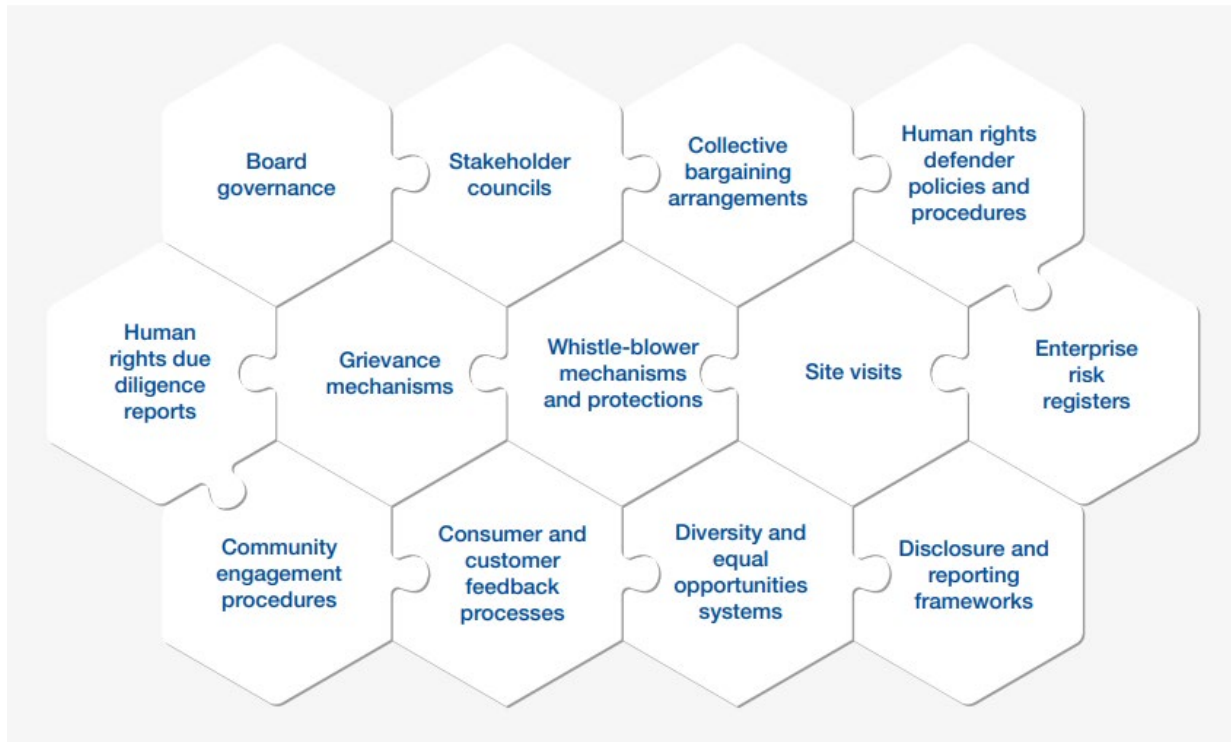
Board governance

Stakeholder councils

Collective bargaining arrangements

Human rights defender policies and procedures

Human rights due diligence reports

Grievance mechanisms

Whistle-blower mechanisms and protections

Site visits

Enterprise risk registers

Community engagement procedures

Consumer and customer feedback processes

Diversity and equal opportunities systems

Disclosure and reporting frameworks